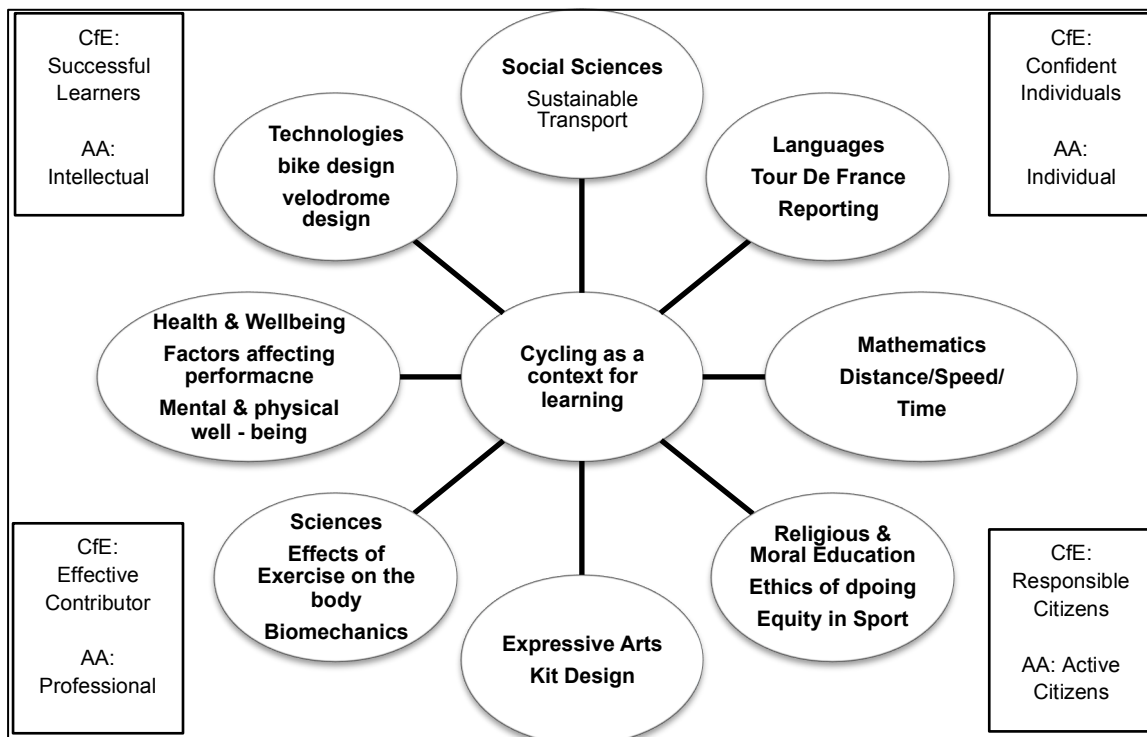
CfE: Successful Learners

AA: Intellectual

Social Sciences
Sustainable Transport

CfE: Confident Individuals

AA: Individual

Technologies
bike design
velodrome design

Languages
Tour De France
Reporting

Health & Wellbeing
Factors affecting performacne
Mental & physical well - being

Cycling as a context for learning

Mathematics
Distance/Speed/ Time

Sciences
Effects of Exercise on the body
Biomechanics

Religious & Moral Education
Ethics of dpoing
Equity in Sport

CfE: Effective Contributor

AA: Professional

Expressive Arts
Kit Design

CfE: Responsible Citizens

AA: Active Citizens